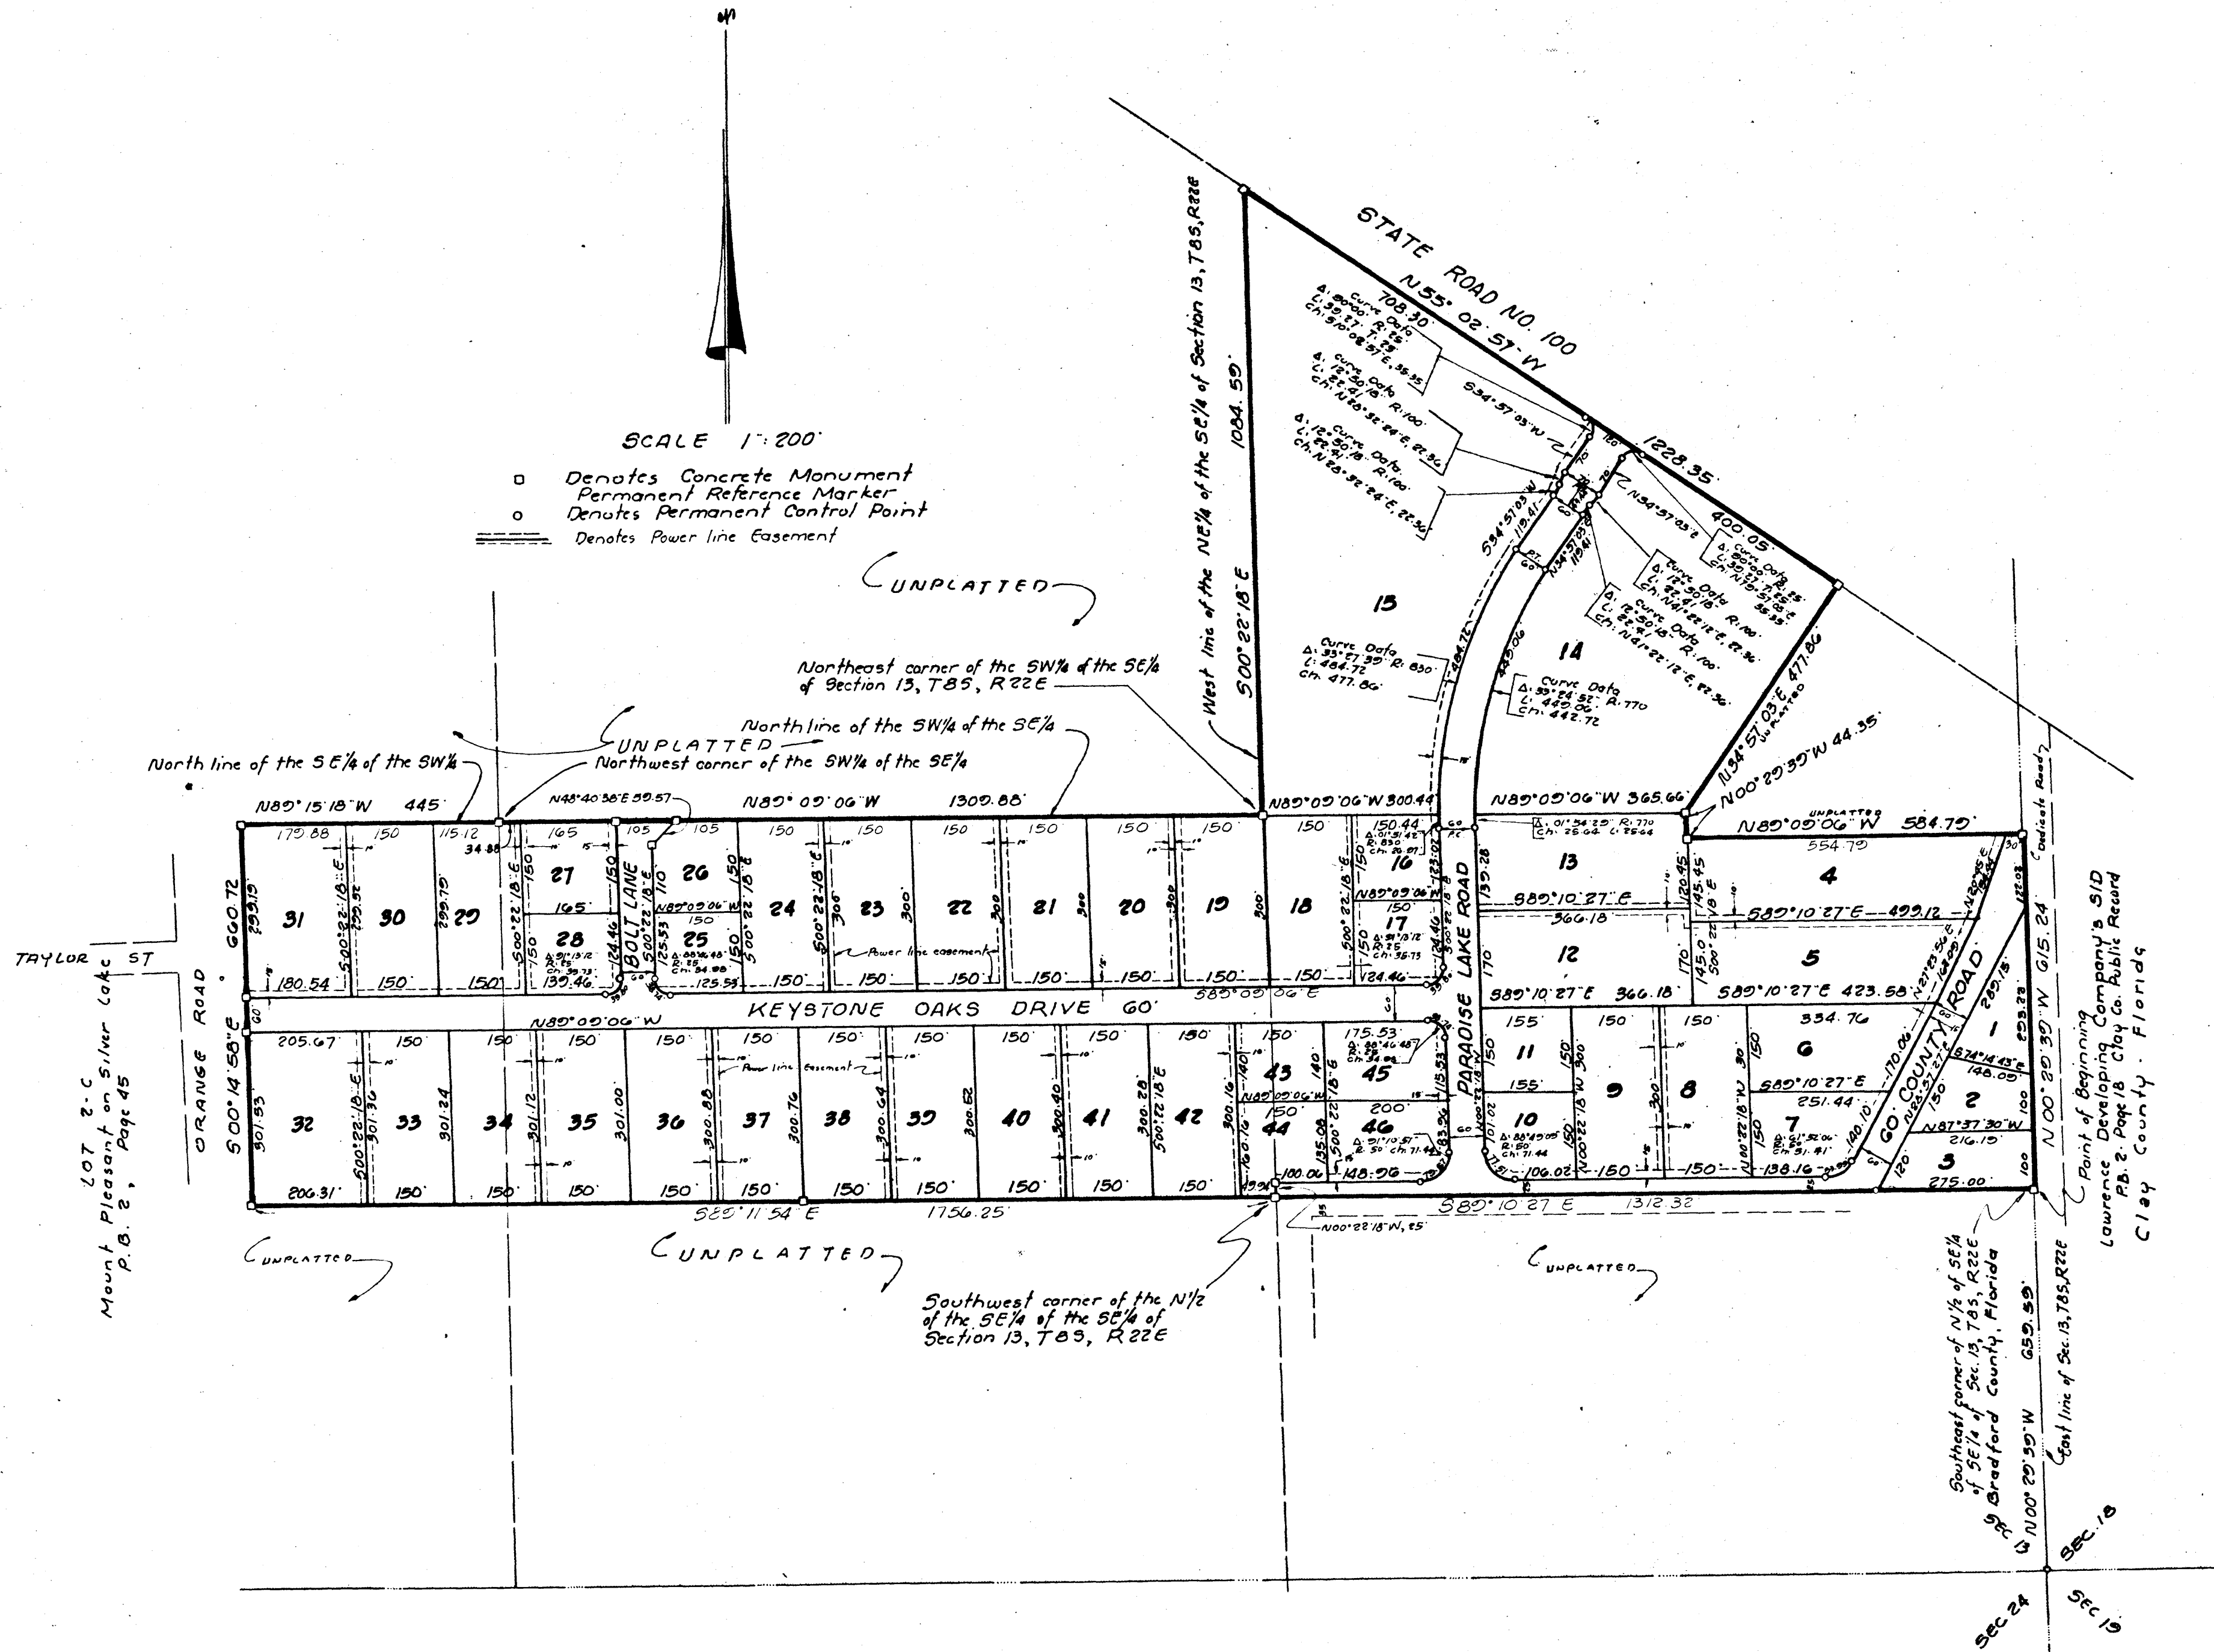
N

SCALE 1" 200'

Denotes Concrete Monument Permanent Reference Marker
Denotes Permanent Control Point
Denotes Power line Easement

UNPLATTED

STATE ROAD NO. 100
N55° 02' 57" W
708.30
1228.35
400.05

West line of the NE¼ of the SE¼ of Section 13, T8S, R22E
S00° 22' 18" E 1084.59

Curve Data Δ: 90°00' R: 25 L: 39.27 Ch: S10°08'57"E 35.35
Curve Data Δ: 12°50'18" R: 100 L: 22.41 Ch: N28°32'24"E 22.36
Curve Data Δ: 12°50'18" R: 100 L: 22.41 Ch: N28°32'24"E 22.36
S34°57'03"W
N34°57'03"E
Curve Data Δ: 90°00' R: 25 L: 39.27 Ch: N79°57'03"E 35.35
Curve Data Δ: 12°50'18" R: 100 L: 22.41 Ch: N41°22'12"E 22.36
Curve Data Δ: 12°50'18" R: 100 L: 22.41 Ch: N41°22'12"E 22.36

13
14
Curve Data Δ: 33°27'39" R: 830 L: 484.72 Ch: 477.86
Curve Data Δ: 33°24'52" R: 770 L: 449.06 Ch: 442.72
N34°57'03"E 477.86
N00°29'39"W 44.35

Northeast corner of the SW¼ of the SE¼ of Section 13, T8S, R22E
North line of the SW¼ of the SE¼
UNPLATTED
Northwest corner of the SW¼ of the SE¼
North line of the SE¼ of the SW¼

N89°15'18"W 445
N48°40'38"E 59.57
N89° 09' 06" W 1309.88
N89°09'06"W 300.44
N89°09'06"W 365.66
UNPLATTED
N89°09'06"W 584.79
554.79

179.88 150 115.12 165 105 105 150 150 150 150 150 150 150 150.44
31 30 29 27 26 24 23 22 21 20 19 18 16 13 4
28 25 17 12 5
BOLT LANE
LAKE PARADISE ROAD
S89°10'27"E 366.18
S89°10'27"E 499.12
S89°10'27"E 366.18
S89°10'27"E 423.58
Power line easement
180.54 150 150 139.46 125.53 150 150 150 150 150 150 24.46

TAYLOR ST
ORANGE ROAD
660.72
S00°14'58"E
KEYSTONE OAKS DRIVE 60
S89°09'06"E
N89°09'06"W

205.67 150 150 150 150 150 150 150 150 150 150 175.53 155 150 150 334.76
32 33 34 35 36 37 38 39 40 41 42 43 45 11 9 8 6 1
44 46 10 7 2 3
Power line Easement
N89°09'06"W
200
155
S89°10'27"E 251.44
N87°37'30"W 216.15
275.00
GO COUNTY ROAD
206.31 150 150 150 150 150 150 150 150 150 100.06 148.96 106.02 150 150 138.16

S89°11'54"E 1756.25
S89°10'27"E 1312.32
N00°22'18"W 25

UNPLATTED
UNPLATTED
UNPLATTED

Southwest corner of the N½ of the SE¼ of the SE¼ of Section 13, T8S, R22E

LOT 2-C Mount Pleasant on Silver Lake P.B. 2, Page 45

Southeast corner of N½ of SE¼ of SE¼ of Sec. 13, T8S, R22E Bradford County, Florida

N00°29'39"W 615.24
N00°29'39"W 659.59
East line of Sec. 13, T8S, R22E
Point of Beginning
Lawrence Developing Company's S/D P.B. 2, Page 18 Clay Co. Public Record Clay County, Florida

SEC 13
SEC 18
SEC 24
SEC 19